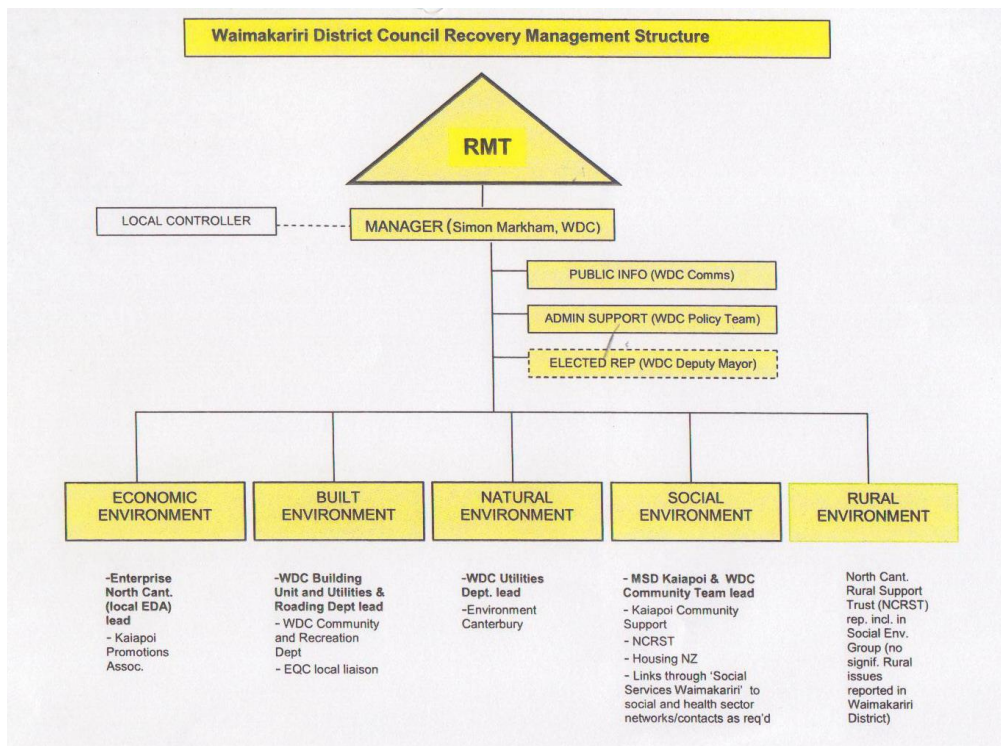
Waimakariri District Council Recovery Management Structure

RMT

LOCAL CONTROLLER

MANAGER (Simon Markham, WDC)

PUBLIC INFO (WDC Comms)

ADMIN SUPPORT (WDC Policy Team)

ELECTED REP (WDC Deputy Mayor)

ECONOMIC ENVIRONMENT

BUILT ENVIRONMENT

NATURAL ENVIRONMENT

SOCIAL ENVIRONMENT

RURAL ENVIRONMENT

-Enterprise North Cant. (local EDA) lead
- Kaiapoi Promotions Assoc.

-WDC Building Unit and Utilities & Roading Dept lead
- WDC Community and Recreation Dept
- EQC local liaison

-WDC Utilities Dept. lead
-Environment Canterbury

- MSD Kaiapoi & WDC Community Team lead
- Kaiapoi Community Support
- NCRST
- Housing NZ
- Links through 'Social Services Waimakariri' to social and health sector networks/contacts as req'd

North Cant. Rural Support Trust (NCRST) rep. incl. in Social Env. Group (no signif. Rural issues reported in Waimakariri District)